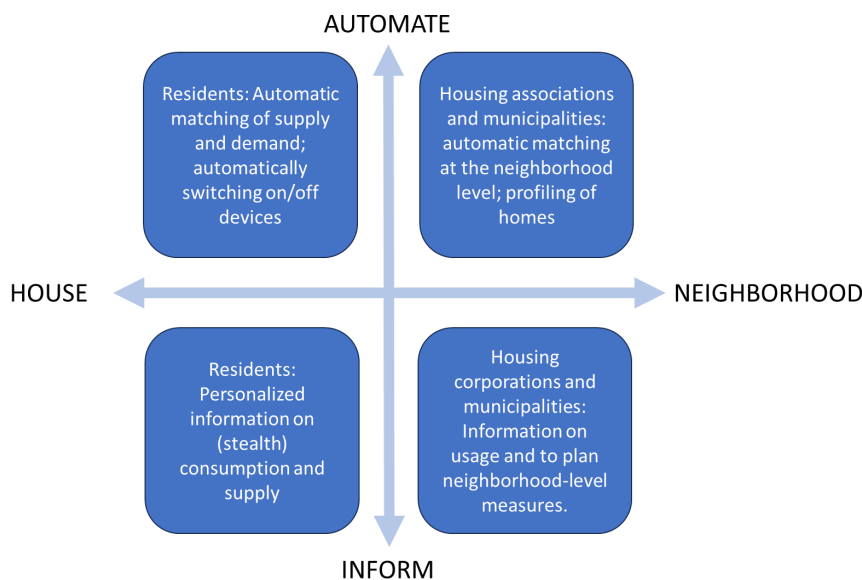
AUTOMATE

Residents: Automatic matching of supply and demand; automatically switching on/off devices

Housing associations and municipalities: automatic matching at the neighborhood level; profiling of homes

HOUSE

NEIGHBORHOOD

Residents: Personalized information on (stealth) consumption and supply

Housing corporations and municipalities: Information on usage and to plan neighborhood-level measures.

INFORM